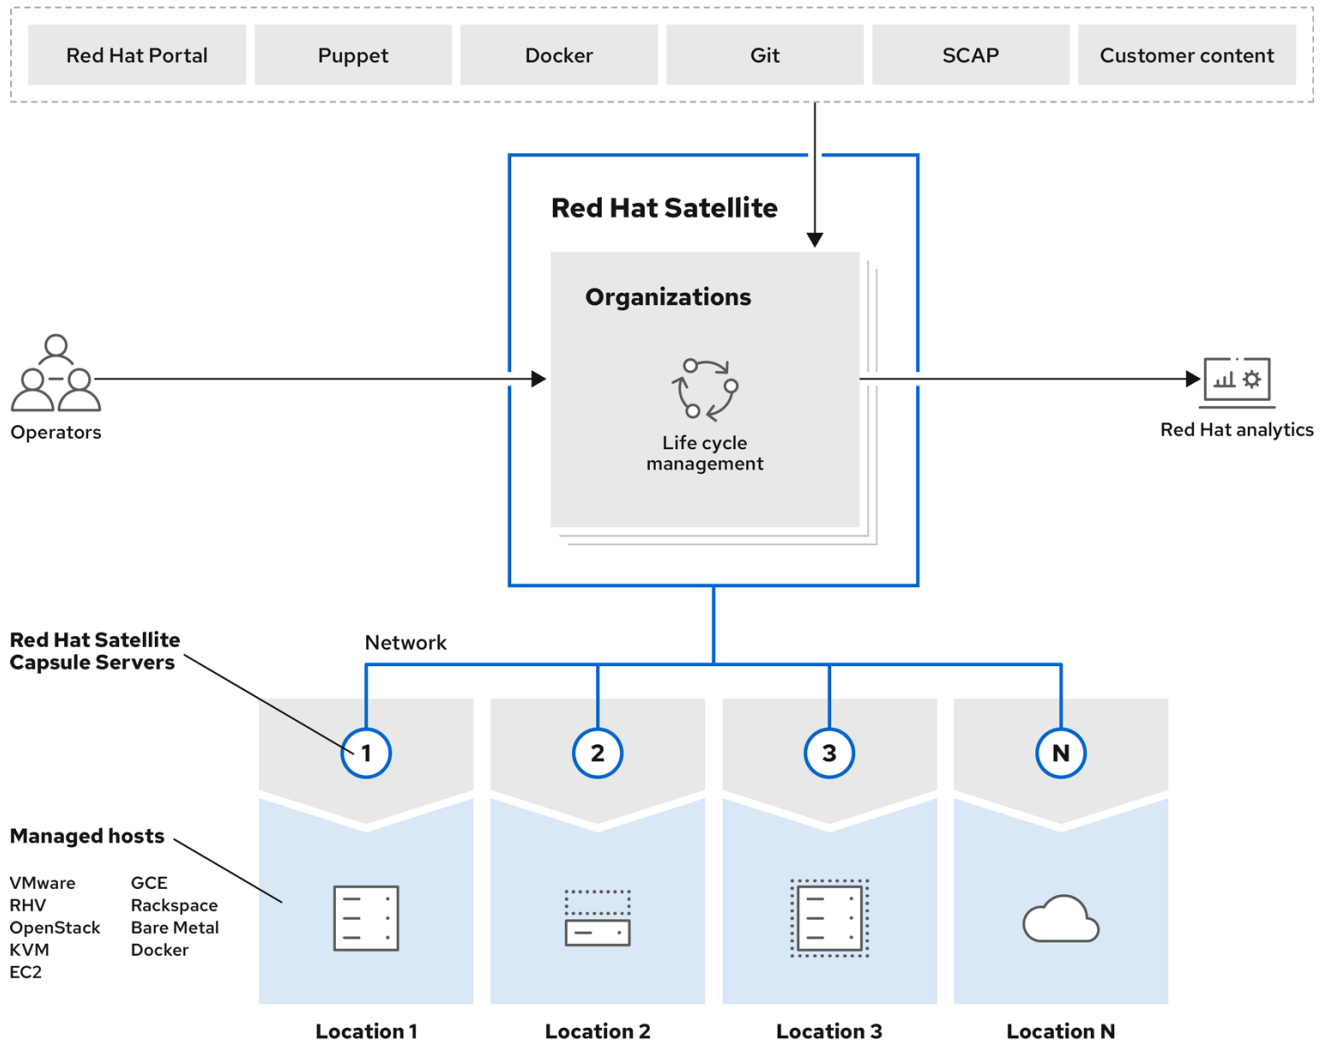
Red Hat Portal

Puppet

Docker

Git

SCAP

Customer content

Red Hat Satellite

Organizations

Life cycle management

Operators

Red Hat analytics

Red Hat Satellite Capsule Servers

Network

1

2

3

N

Managed hosts

VMware
RHV
OpenStack
KVM
EC2

GCE
Rackspace
Bare Metal
Docker

Location 1

Location 2

Location 3

Location N